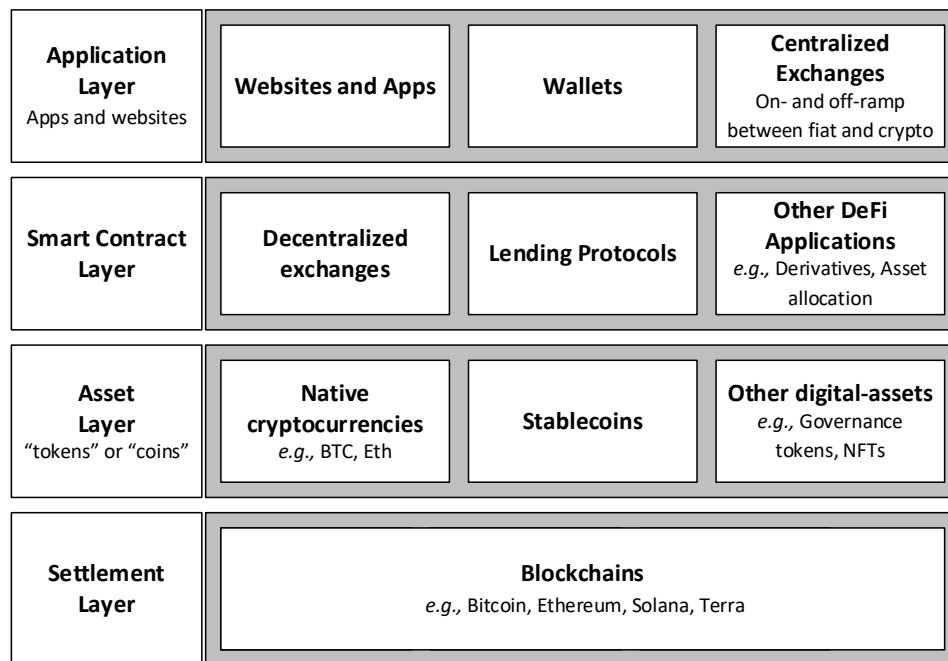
**Application Layer**
Apps and websites

**Websites and Apps**

**Wallets**

**Centralized Exchanges**
On- and off-ramp between fiat and crypto

**Smart Contract Layer**

**Decentralized exchanges**

**Lending Protocols**

**Other DeFi Applications**
*e.g.,* Derivatives, Asset allocation

**Asset Layer**
"tokens" or "coins"

**Native cryptocurrencies**
*e.g.,* BTC, Eth

**Stablecoins**

**Other digital-assets**
*e.g.,* Governance tokens, NFTs

**Settlement Layer**

**Blockchains**
*e.g.,* Bitcoin, Ethereum, Solana, Terra